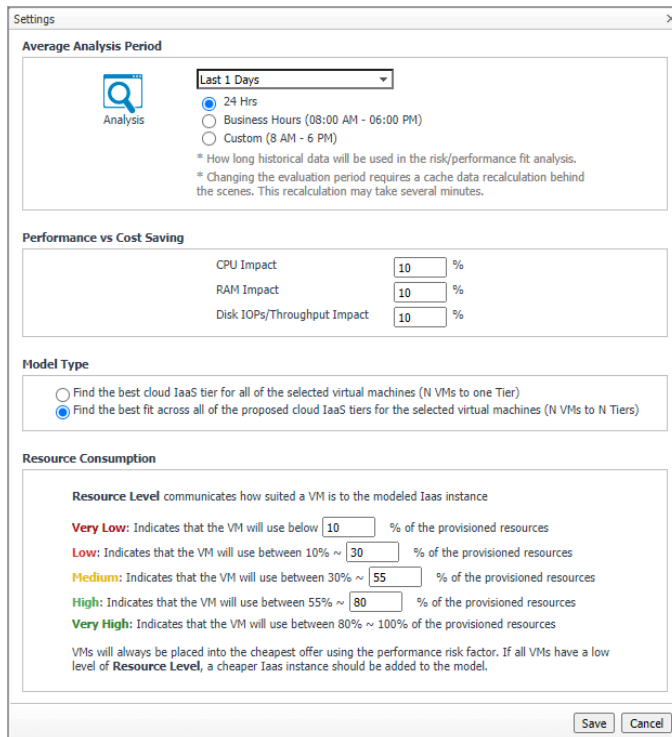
Settings

Average Analysis Period

Analysis

Last 1 Days

24 Hrs

Business Hours (08:00 AM - 06:00 PM)

Custom (8 AM - 6 PM)

* How long historical data will be used in the risk/performance fit analysis.

* Changing the evaluation period requires a cache data recalculation behind the scenes. This recalculation may take several minutes.

Performance vs Cost Saving

CPU Impact 10 %

RAM Impact 10 %

Disk IOPs/Throughput Impact 10 %

Model Type

Find the best cloud IaaS tier for all of the selected virtual machines (N VMs to one Tier)

Find the best fit across all of the proposed cloud IaaS tiers for the selected virtual machines (N VMs to N Tiers)

Resource Consumption

Resource Level communicates how suited a VM is to the modeled Iaas instance

Very Low: Indicates that the VM will use below 10 % of the provisioned resources

Low: Indicates that the VM will use between 10% ~ 30 % of the provisioned resources

Medium: Indicates that the VM will use between 30% ~ 55 % of the provisioned resources

High: Indicates that the VM will use between 55% ~ 80 % of the provisioned resources

Very High: Indicates that the VM will use between 80% ~ 100% of the provisioned resources

VMs will always be placed into the cheapest offer using the performance risk factor. If all VMs have a low level of Resource Level, a cheaper Iaas instance should be added to the model.

Save Cancel